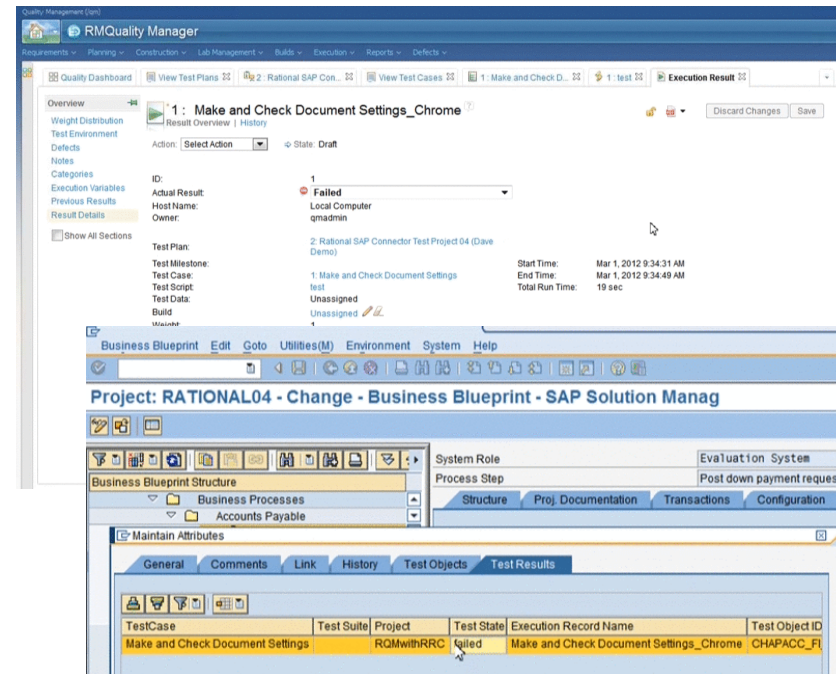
Quality Management (/qm)

RMQuality Manager

Requirements ⌄ Planning ⌄ Construction ⌄ Lab Management ⌄ Builds ⌄ Execution ⌄ Reports ⌄ Defects ⌄

Quality Dashboard | View Test Plans | 2 : Rational SAP Con... | View Test Cases | 1 : Make and Check D... | 1 : test | Execution Result

Overview
Weight Distribution
Test Environment
Defects
Notes
Categories
Execution Variables
Previous Results
Result Details
Show All Sections

1 : Make and Check Document Settings_Chrome
Result Overview | History

Discard Changes | Save

Action: Select Action
State: Draft

ID: 1
Actual Result: Failed
Host Name: Local Computer
Owner: qmadmin

Test Plan: 2: Rational SAP Connector Test Project 04 (Dave Demo)

Test Milestone:
Test Case: 1: Make and Check Document Settings
Test Script: test
Test Data: Unassigned
Build: Unassigned
Weight: 1

Start Time: Mar 1, 2012 9:34:31 AM
End Time: Mar 1, 2012 9:34:49 AM
Total Run Time: 19 sec

Business Blueprint Edit Goto Utilities(M) Environment System Help

Project: RATIONAL04 - Change - Business Blueprint - SAP Solution Manag

Business Blueprint Structure
Business Processes
Accounts Payable

System Role | Evaluation System
Process Step | Post down payment reques

Structure | Proj. Documentation | Transactions | Configuration

Maintain Attributes

General | Comments | Link | History | Test Objects | Test Results

| TestCase | Test Suite | Project | Test State | Execution Record Name | Test Object ID |
|---|---|---|---|---|---|
| Make and Check Document Settings | | RQMwithRRC | failed | Make and Check Document Settings_Chrome | CHAPACC_FI |